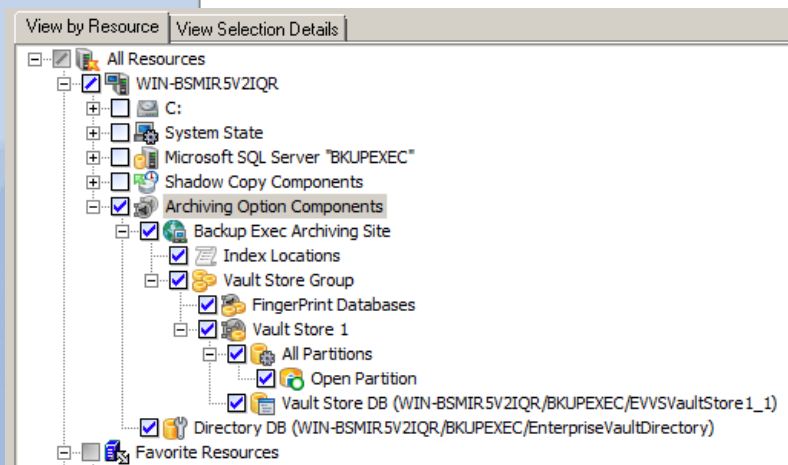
View by Resource | View Selection Details

All Resources
WIN-BSMIR5V2IQR
C:
System State
Microsoft SQL Server "BKUPEXEC"
Shadow Copy Components
Archiving Option Components
Backup Exec Archiving Site
Index Locations
Vault Store Group
FingerPrint Databases
Vault Store 1
All Partitions
Open Partition
Vault Store DB (WIN-BSMIR5V2IQR/BKUPEXEC/EVVSVaultStore1_1)
Directory DB (WIN-BSMIR5V2IQR/BKUPEXEC/EnterpriseVaultDirectory)
Favorite Resources